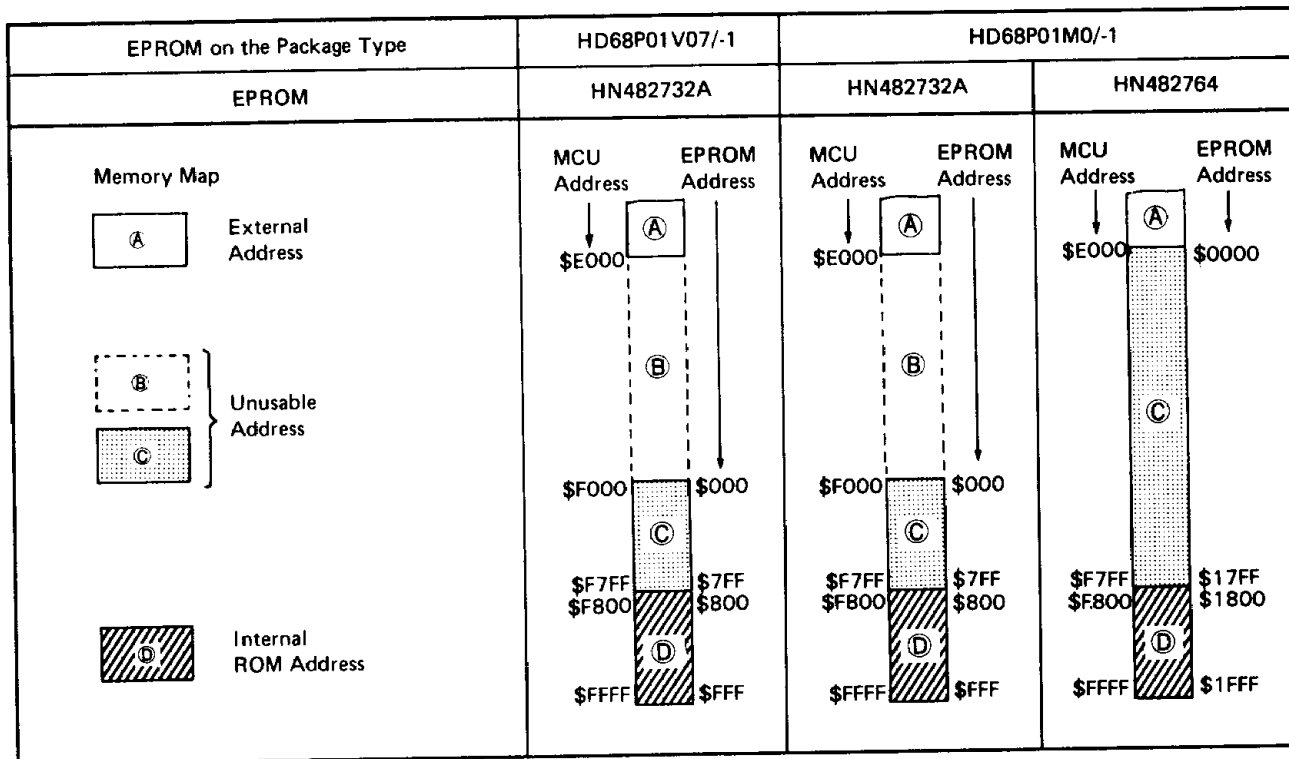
| EPROM on the Package Type | HD68P01V07/-1 | HD68P01M0/-1 | |
|---|---|---|---|
| EPROM | HN482732A | HN482732A | HN482764 |
| Memory Map<br>Ⓐ External Address<br>Ⓑ Ⓒ Unusable Address<br>Ⓓ Internal ROM Address | MCU Address EPROM Address<br>Ⓐ<br>$E000<br>Ⓑ<br>$F000 $000<br>Ⓒ<br>$F7FF $7FF<br>$F800 $800<br>Ⓓ<br>$FFFF $FFF | MCU Address EPROM Address<br>Ⓐ<br>$E000<br>Ⓑ<br>$F000 $000<br>Ⓒ<br>$F7FF $7FF<br>$F800 $800<br>Ⓓ<br>$FFFF $FFF | MCU Address EPROM Address<br>Ⓐ<br>$E000 $0000<br>Ⓒ<br>$F7FF $17FF<br>$F800 $1800<br>Ⓓ<br>$FFFF $1FFF |